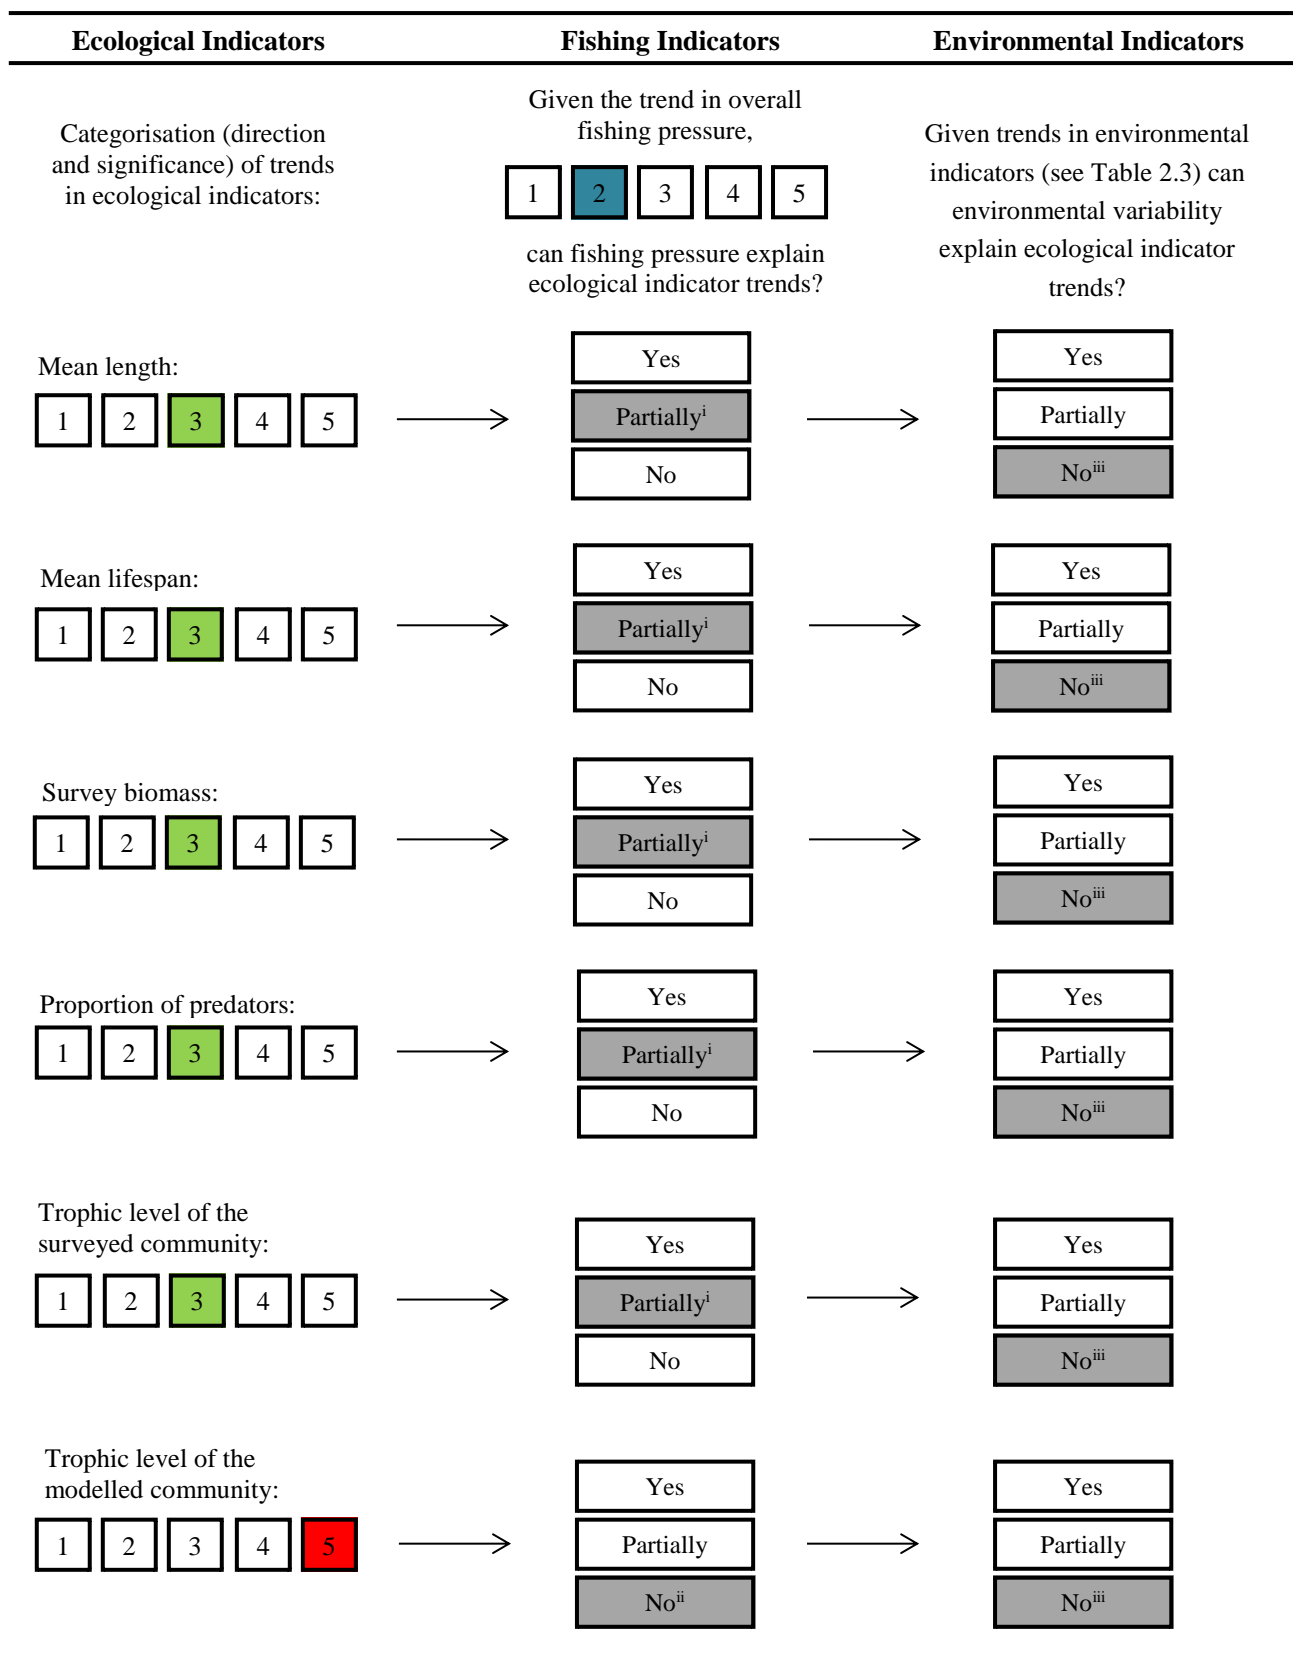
Ecological Indicators

Fishing Indicators

Environmental Indicators

Categorisation (direction and significance) of trends in ecological indicators:

Given the trend in overall fishing pressure,

1 2 3 4 5

can fishing pressure explain ecological indicator trends?

Given trends in environmental indicators (see Table 2.3) can environmental variability explain ecological indicator trends?

Mean length:

1 2 3 4 5

Yes
Partially$^{i}$
No

Yes
Partially
No$^{iii}$

Mean lifespan:

1 2 3 4 5

Yes
Partially$^{i}$
No

Yes
Partially
No$^{iii}$

Survey biomass:

1 2 3 4 5

Yes
Partially$^{i}$
No

Yes
Partially
No$^{iii}$

Proportion of predators:

1 2 3 4 5

Yes
Partially$^{i}$
No

Yes
Partially
No$^{iii}$

Trophic level of the surveyed community:

1 2 3 4 5

Yes
Partially$^{i}$
No

Yes
Partially
No$^{iii}$

Trophic level of the modelled community:

1 2 3 4 5

Yes
Partially
No$^{ii}$

Yes
Partially
No$^{iii}$